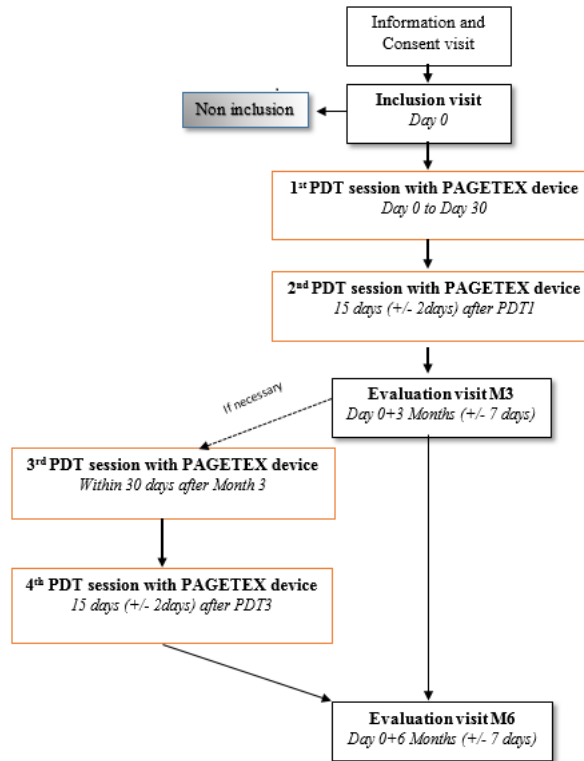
Information and Consent visit

Non inclusion

Inclusion visit
Day 0

1st PDT session with PAGETEX device
Day 0 to Day 30

2nd PDT session with PAGETEX device
15 days (+/- 2days) after PDT1

If necessary

Evaluation visit M3
Day 0+3 Months (+/- 7 days)

3rd PDT session with PAGETEX device
Within 30 days after Month 3

4th PDT session with PAGETEX device
15 days (+/- 2days) after PDT3

Evaluation visit M6
Day 0+6 Months (+/- 7 days)